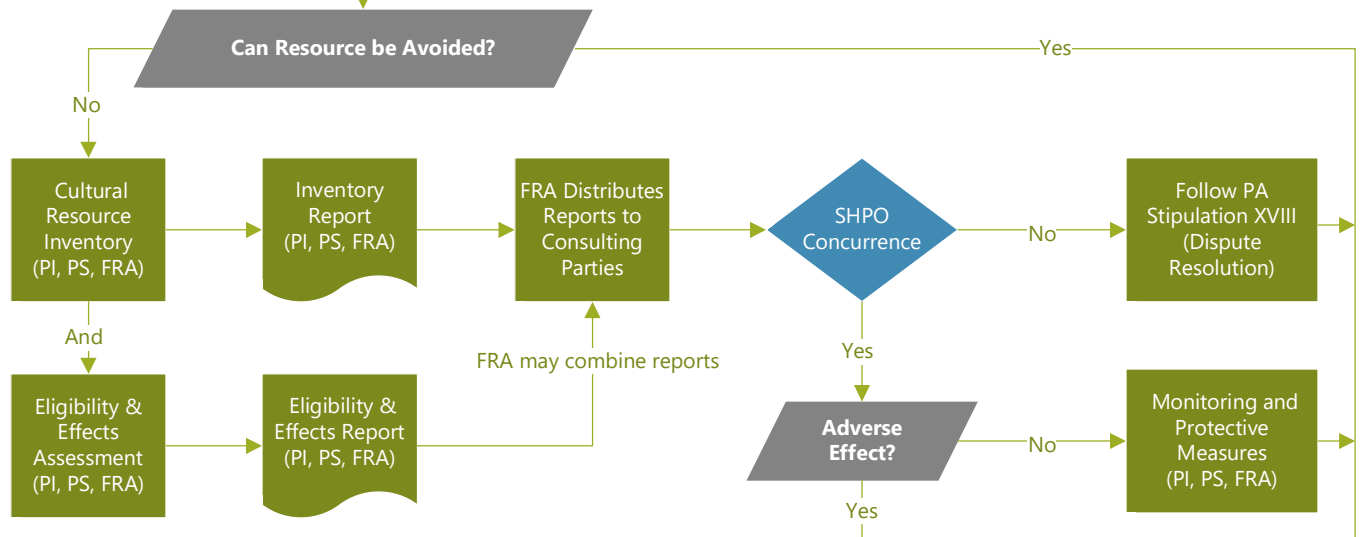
Can Resource be Avoided?

Yes

No

Cultural Resource Inventory (PI, PS, FRA)

Inventory Report (PI, PS, FRA)

FRA Distributes Reports to Consulting Parties

SHPO Concurrence

No

Follow PA Stipulation XVIII (Dispute Resolution)

And

FRA may combine reports

Yes

Eligibility & Effects Assessment (PI, PS, FRA)

Eligibility & Effects Report (PI, PS, FRA)

Adverse Effect?

No

Monitoring and Protective Measures (PI, PS, FRA)

Yes